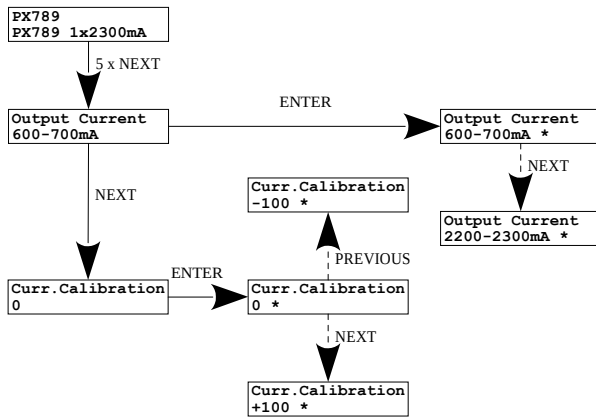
PX789
PX789 1x2300mA

5 x NEXT

Output Current
600-700mA

ENTER

Output Current
600-700mA *

NEXT

Output Current
2200-2300mA *

NEXT

Curr.Calibration
-100 *

PREVIOUS

ENTER

Curr.Calibration
0

Curr.Calibration
0 *

NEXT

Curr.Calibration
+100 *